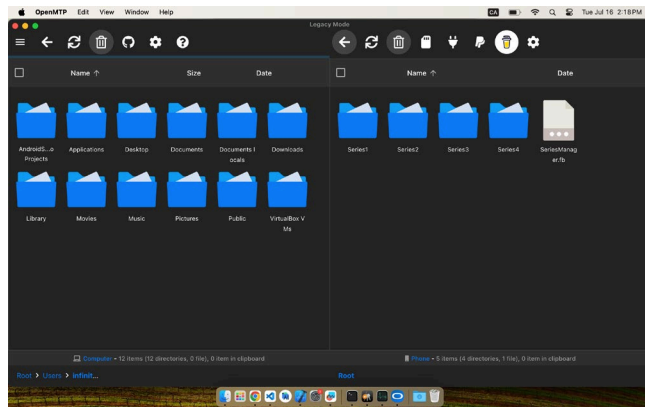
OpenMTP Edit View Window Help

CA Tue Jul 16 2:18PM

Legacy Mode

Name ↑ Size Date

AndroidS...o Projects
Applications
Desktop
Documents
Documents locals
Downloads
Library
Movies
Music
Pictures
Public
VirtualBox VMs

Name ↑ Date

Series1
Series2
Series3
Series4
SeriesManager.fb

Computer • 12 items (12 directories, 0 file), 0 item in clipboard

Phone • 5 items (4 directories, 1 file), 0 item in clipboard

Root > Users > Infinit...

Root